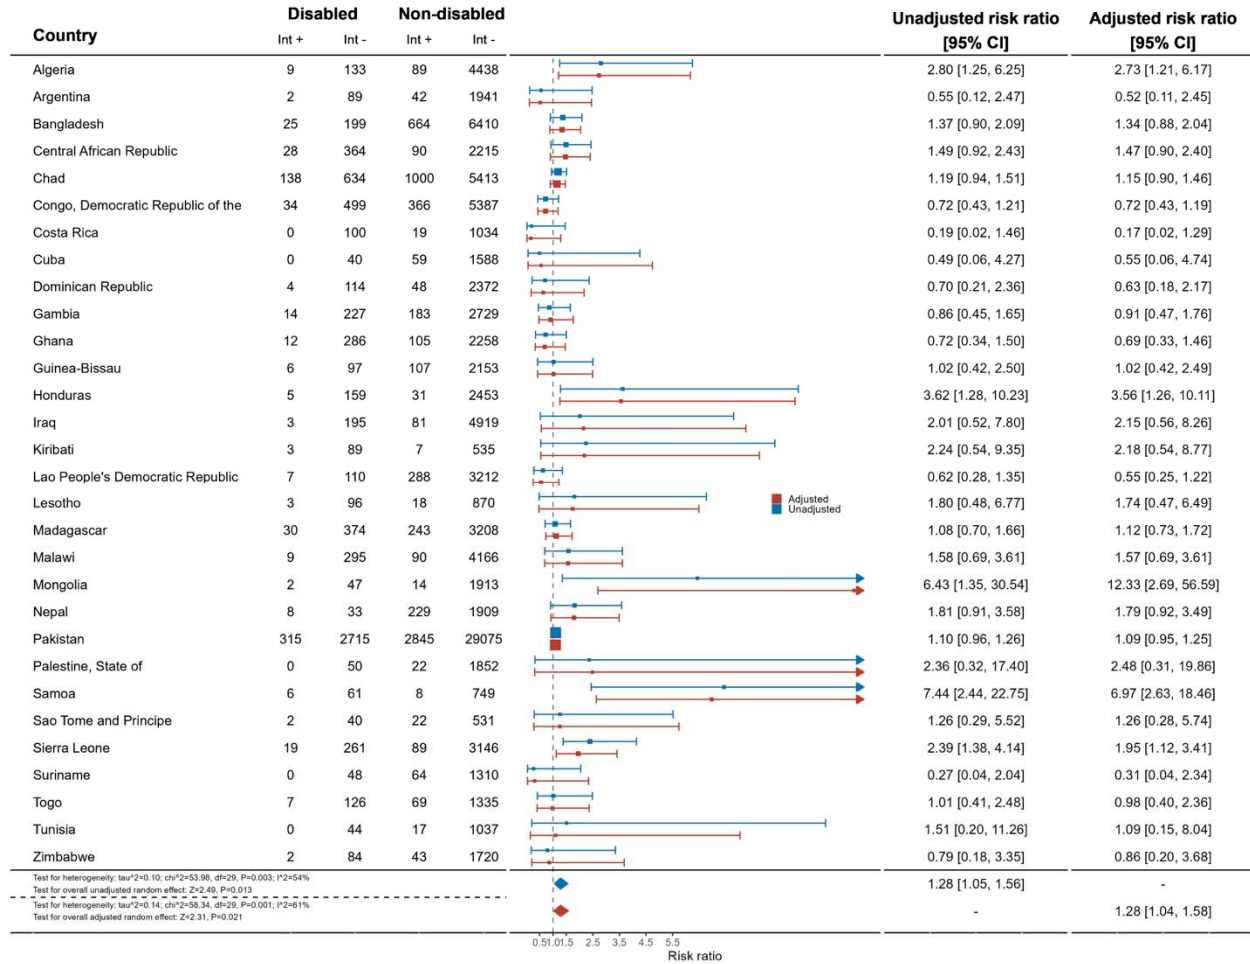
| Country | Disabled Int + | Disabled Int - | Non-disabled Int + | Non-disabled Int - | Unadjusted risk ratio [95% CI] | Adjusted risk ratio [95% CI] |
|---|---|---|---|---|---|---|
| Algeria | 9 | 133 | 89 | 4438 | 2.80 [1.25, 6.25] | 2.73 [1.21, 6.17] |
| Argentina | 2 | 89 | 42 | 1941 | 0.55 [0.12, 2.47] | 0.52 [0.11, 2.45] |
| Bangladesh | 25 | 199 | 664 | 6410 | 1.37 [0.90, 2.09] | 1.34 [0.88, 2.04] |
| Central African Republic | 28 | 364 | 90 | 2215 | 1.49 [0.92, 2.43] | 1.47 [0.90, 2.40] |
| Chad | 138 | 634 | 1000 | 5413 | 1.19 [0.94, 1.51] | 1.15 [0.90, 1.46] |
| Congo, Democratic Republic of the | 34 | 499 | 366 | 5387 | 0.72 [0.43, 1.21] | 0.72 [0.43, 1.19] |
| Costa Rica | 0 | 100 | 19 | 1034 | 0.19 [0.02, 1.46] | 0.17 [0.02, 1.29] |
| Cuba | 0 | 40 | 59 | 1588 | 0.49 [0.06, 4.27] | 0.55 [0.06, 4.74] |
| Dominican Republic | 4 | 114 | 48 | 2372 | 0.70 [0.21, 2.36] | 0.63 [0.18, 2.17] |
| Gambia | 14 | 227 | 183 | 2729 | 0.86 [0.45, 1.65] | 0.91 [0.47, 1.76] |
| Ghana | 12 | 286 | 105 | 2258 | 0.72 [0.34, 1.50] | 0.69 [0.33, 1.46] |
| Guinea-Bissau | 6 | 97 | 107 | 2153 | 1.02 [0.42, 2.50] | 1.02 [0.42, 2.49] |
| Honduras | 5 | 159 | 31 | 2453 | 3.62 [1.28, 10.23] | 3.56 [1.26, 10.11] |
| Iraq | 3 | 195 | 81 | 4919 | 2.01 [0.52, 7.80] | 2.15 [0.56, 8.26] |
| Kiribati | 3 | 89 | 7 | 535 | 2.24 [0.54, 9.35] | 2.18 [0.54, 8.77] |
| Lao People's Democratic Republic | 7 | 110 | 288 | 3212 | 0.62 [0.28, 1.35] | 0.55 [0.25, 1.22] |
| Lesotho | 3 | 96 | 18 | 870 | 1.80 [0.48, 6.77] | 1.74 [0.47, 6.49] |
| Madagascar | 30 | 374 | 243 | 3208 | 1.08 [0.70, 1.66] | 1.12 [0.73, 1.72] |
| Malawi | 9 | 295 | 90 | 4166 | 1.58 [0.69, 3.61] | 1.57 [0.69, 3.61] |
| Mongolia | 2 | 47 | 14 | 1913 | 6.43 [1.35, 30.54] | 12.33 [2.69, 56.59] |
| Nepal | 8 | 33 | 229 | 1909 | 1.81 [0.91, 3.58] | 1.79 [0.92, 3.49] |
| Pakistan | 315 | 2715 | 2845 | 29075 | 1.10 [0.96, 1.26] | 1.09 [0.95, 1.25] |
| Palestine, State of | 0 | 50 | 22 | 1852 | 2.36 [0.32, 17.40] | 2.48 [0.31, 19.86] |
| Samoa | 6 | 61 | 8 | 749 | 7.44 [2.44, 22.75] | 6.97 [2.63, 18.46] |
| Sao Tome and Principe | 2 | 40 | 22 | 531 | 1.26 [0.29, 5.52] | 1.26 [0.28, 5.74] |
| Sierra Leone | 19 | 261 | 89 | 3146 | 2.39 [1.38, 4.14] | 1.95 [1.12, 3.41] |
| Suriname | 0 | 48 | 64 | 1310 | 0.27 [0.04, 2.04] | 0.31 [0.04, 2.34] |
| Togo | 7 | 126 | 69 | 1335 | 1.01 [0.41, 2.48] | 0.98 [0.40, 2.36] |
| Tunisia | 0 | 44 | 17 | 1037 | 1.51 [0.20, 11.26] | 1.09 [0.15, 8.04] |
| Zimbabwe | 2 | 84 | 43 | 1720 | 0.79 [0.18, 3.35] | 0.86 [0.20, 3.68] |
| Test for heterogeneity: tau^2=0.10; chi^2=53.98, df=29, P=0.003; I^2=54% Test for overall unadjusted random effect: Z=2.49, P=0.013 | | | | | 1.28 [1.05, 1.56] | - |
| Test for heterogeneity: tau^2=0.14; chi^2=58.34, df=29, P=0.001; I^2=61% Test for overall adjusted random effect: Z=2.31, P=0.021 | | | | | - | 1.28 [1.04, 1.58] |

Adjusted
Unadjusted

0.5 1.0 1.5 2.5 3.5 4.5 5.5
Risk ratio